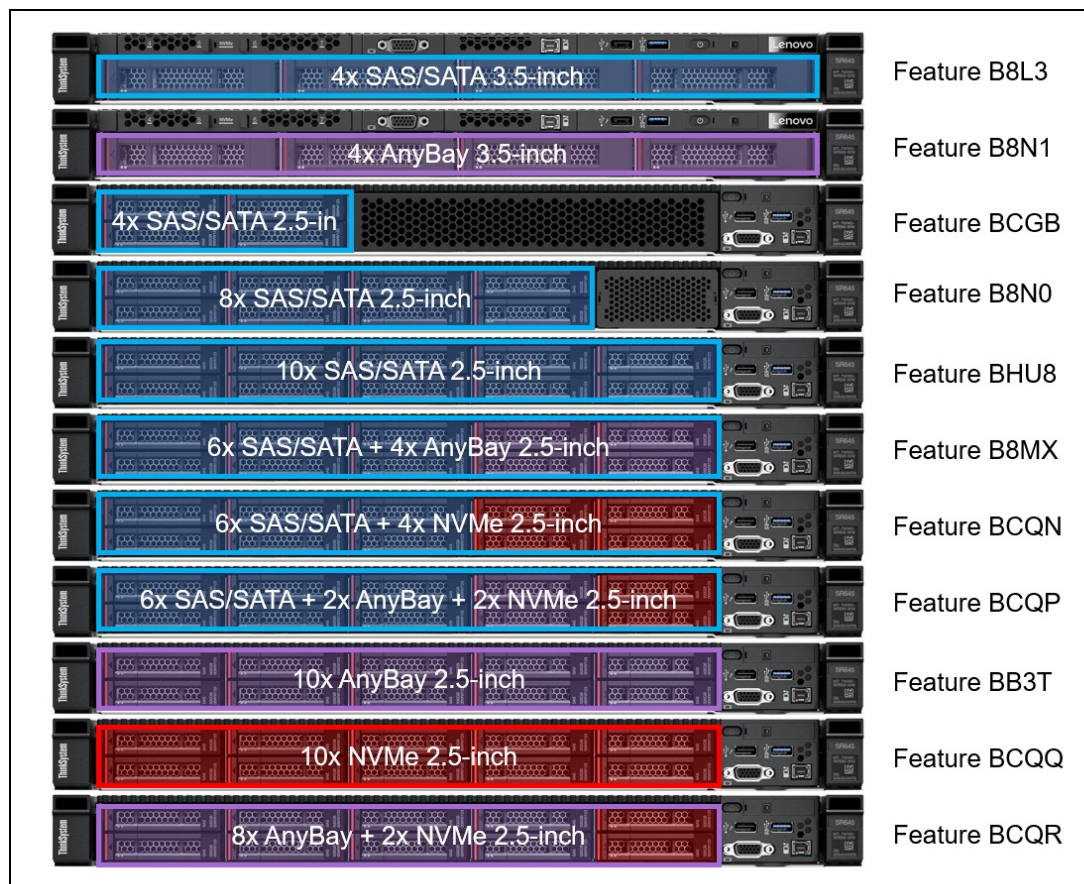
Lenovo
ThinkSystem
4x SAS/SATA 3.5-inch
Feature B8L3

Lenovo
ThinkSystem
4x AnyBay 3.5-inch
Feature B8N1

ThinkSystem
4x SAS/SATA 2.5-in
Feature BCGB

ThinkSystem
8x SAS/SATA 2.5-inch
Feature B8N0

ThinkSystem
10x SAS/SATA 2.5-inch
Feature BHU8

ThinkSystem
6x SAS/SATA + 4x AnyBay 2.5-inch
Feature B8MX

ThinkSystem
6x SAS/SATA + 4x NVMe 2.5-inch
Feature BCQN

ThinkSystem
6x SAS/SATA + 2x AnyBay + 2x NVMe 2.5-inch
Feature BCQP

ThinkSystem
10x AnyBay 2.5-inch
Feature BB3T

ThinkSystem
10x NVMe 2.5-inch
Feature BCQQ

ThinkSystem
8x AnyBay + 2x NVMe 2.5-inch
Feature BCQR